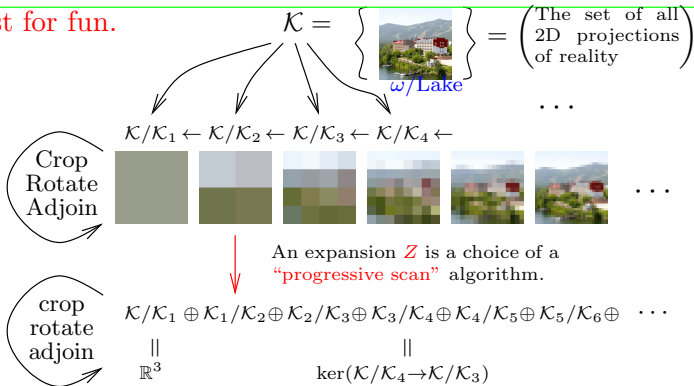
st for fun.

$\mathcal{K} = \left\{ \right\} = \left(\begin{matrix}\text{The set of all} \\ \text{2D projections} \\ \text{of reality}\end{matrix}\right)$

$\omega$/Lake

. . .

$\mathcal{K}/\mathcal{K}_1 \leftarrow \mathcal{K}/\mathcal{K}_2 \leftarrow \mathcal{K}/\mathcal{K}_3 \leftarrow \mathcal{K}/\mathcal{K}_4 \leftarrow$

Crop
Rotate
Adjoin

. . .

An expansion $Z$ is a choice of a "progressive scan" algorithm.

crop
rotate
adjoin

$\mathcal{K}/\mathcal{K}_1 \oplus \mathcal{K}_1/\mathcal{K}_2 \oplus \mathcal{K}_2/\mathcal{K}_3 \oplus \mathcal{K}_3/\mathcal{K}_4 \oplus \mathcal{K}_4/\mathcal{K}_5 \oplus \mathcal{K}_5/\mathcal{K}_6 \oplus$ . . .

$\|$
$\mathbb{R}^3$

$\|$
$\ker(\mathcal{K}/\mathcal{K}_4 \to \mathcal{K}/\mathcal{K}_3)$